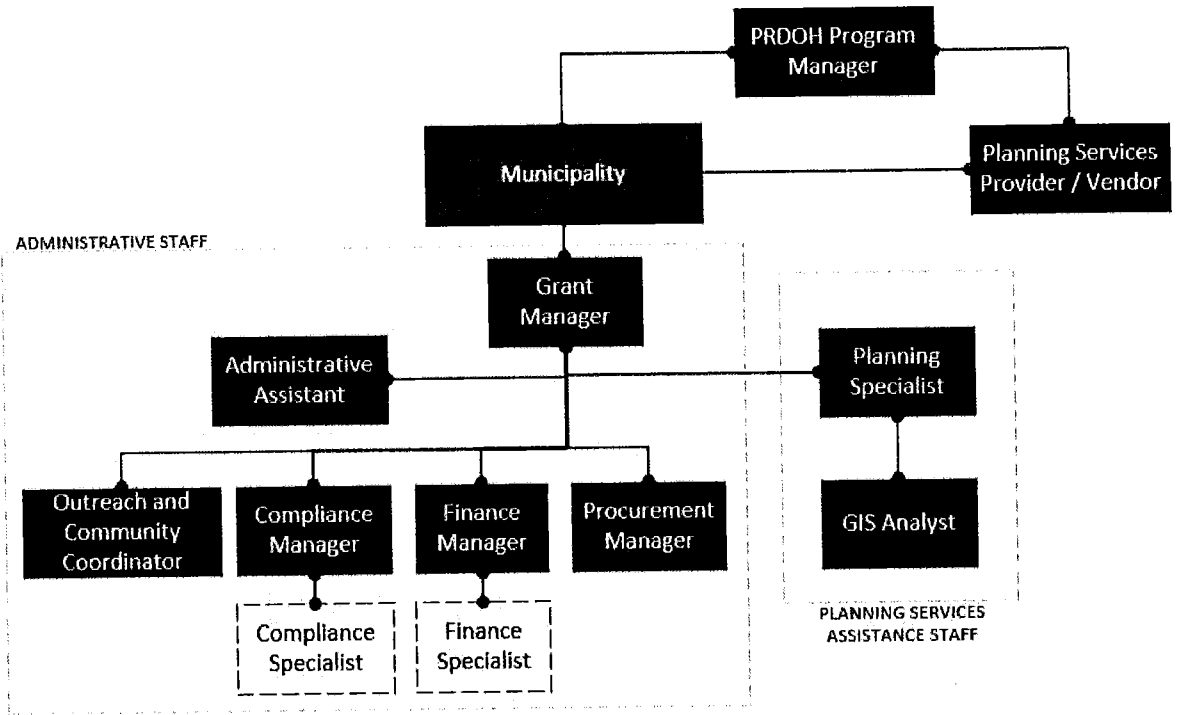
PRDOH Program Manager

Municipality

Planning Services Provider / Vendor

ADMINISTRATIVE STAFF

Grant Manager

Administrative Assistant

Planning Specialist

Outreach and Community Coordinator

Compliance Manager

Finance Manager

Procurement Manager

GIS Analyst

Compliance Specialist

Finance Specialist

PLANNING SERVICES ASSISTANCE STAFF